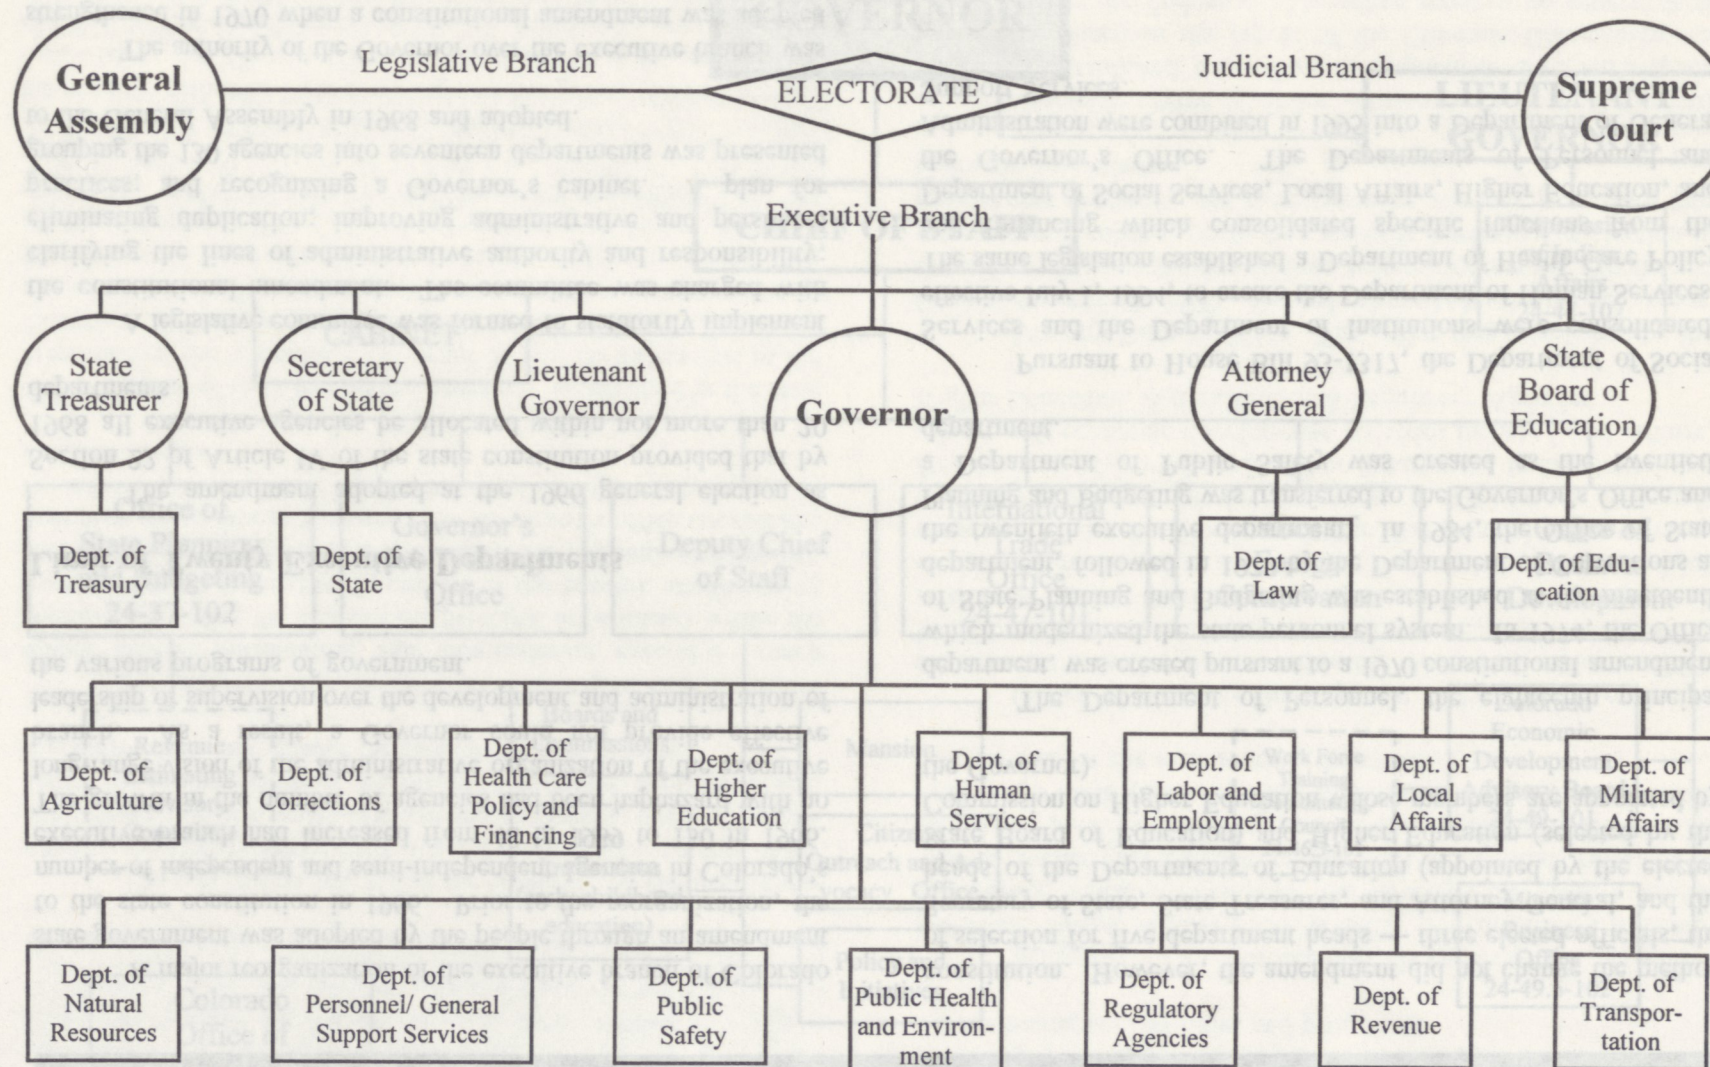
General Assembly

Legislative Branch

ELECTORATE

Judicial Branch

Supreme Court

Executive Branch

State Treasurer

Secretary of State

Lieutenant Governor

Governor

Attorney General

State Board of Education

Dept. of Treasury

Dept of State

Dept. of Law

Dept. of Education

Dept. of Agriculture

Dept. of Corrections

Dept. of Health Care Policy and Financing

Dept. of Higher Education

Dept. of Human Services

Dept. of Labor and Employment

Dept. of Local Affairs

Dept. of Military Affairs

Dept. of Natural Resources

Dept. of Personnel/ General Support Services

Dept. of Public Safety

Dept. of Public Health and Environment

Dept. of Regulatory Agencies

Dept. of Revenue

Dept. of Transportation